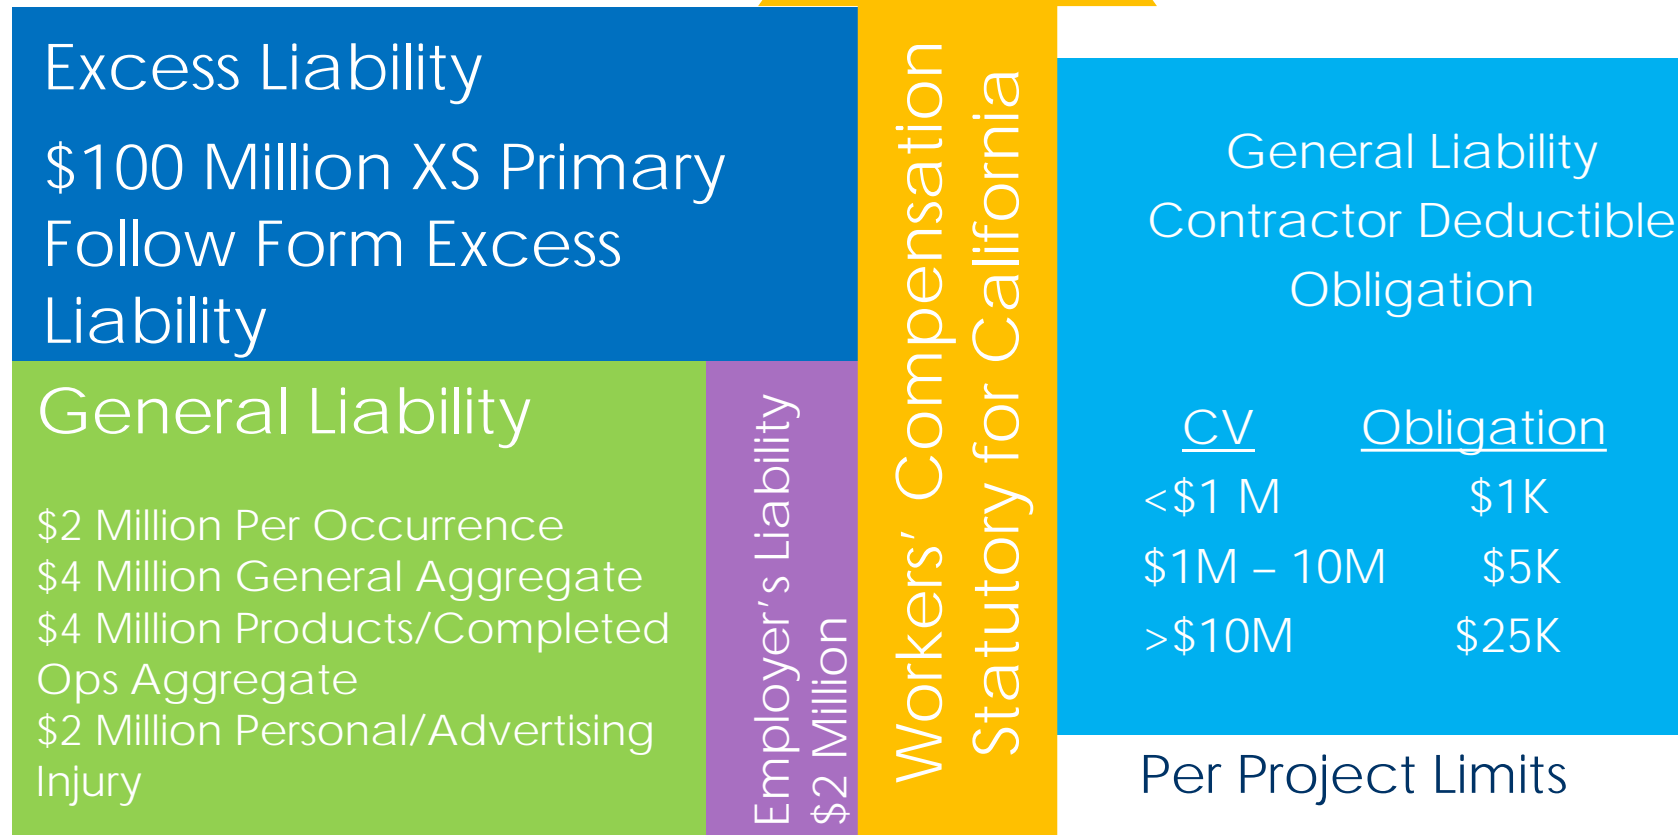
Excess Liability

$100 Million XS Primary Follow Form Excess Liability

General Liability

$2 Million Per Occurrence
$4 Million General Aggregate
$4 Million Products/Completed Ops Aggregate
$2 Million Personal/Advertising Injury

Employer's Liability
$2 Million

Workers' Compensation
Statutory for California

General Liability Contractor Deductible Obligation

| CV | Obligation |
|---|---|
| <$1 M | $1K |
| $1M – 10M | $5K |
| >$10M | $25K |

Per Project Limits